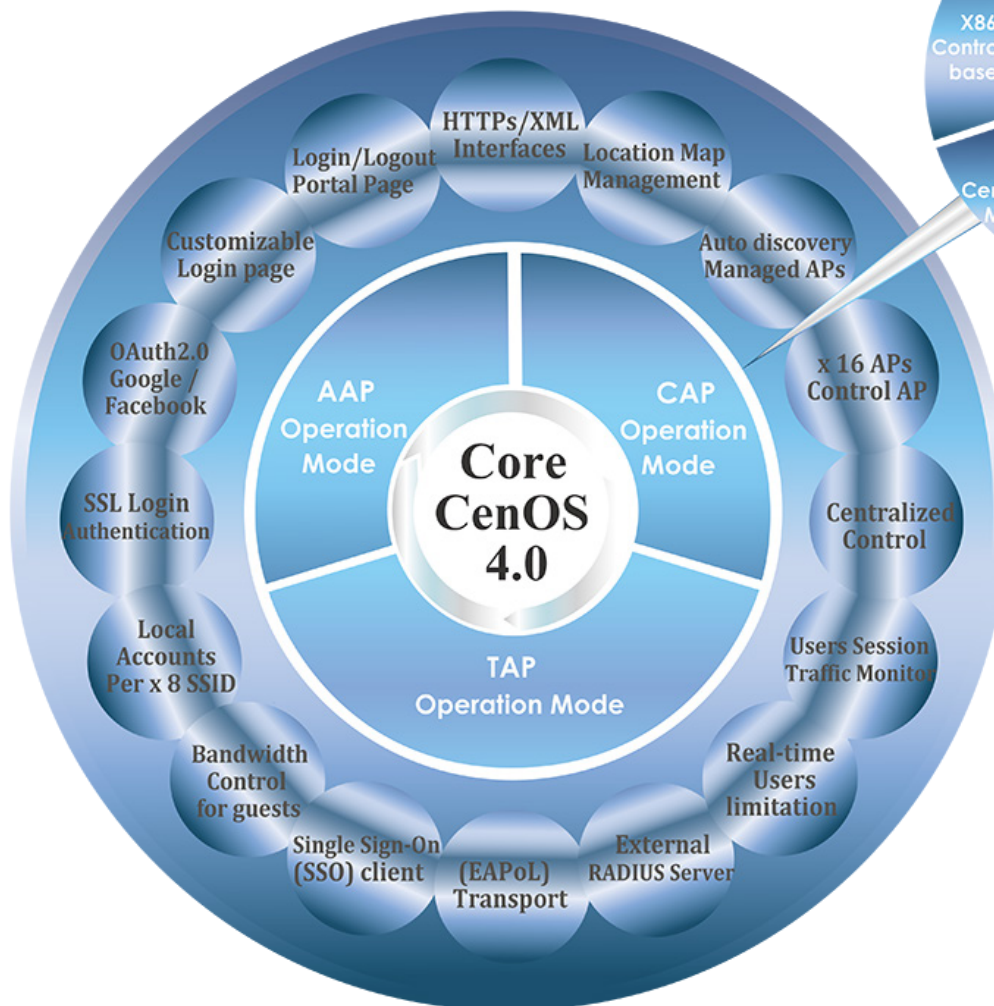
X86
Contro
base

Cen
M

HTTPs/XML Interfaces

Location Map Management

Auto discovery Managed APs

x 16 APs Control AP

Centralized Control

Users Session Traffic Monitor

Real-time Users limitation

External RADIUS Server

(EAPoL) Transport

Single Sign-On (SSO) client

Bandwidth Control for guests

Local Accounts Per x 8 SSID

SSL Login Authentication

OAuth2.0 Google / Facebook

Customizable Login page

Login/Logout Portal Page

AAP Operation Mode

CAP Operation Mode

TAP Operation Mode

Core CenOS 4.0